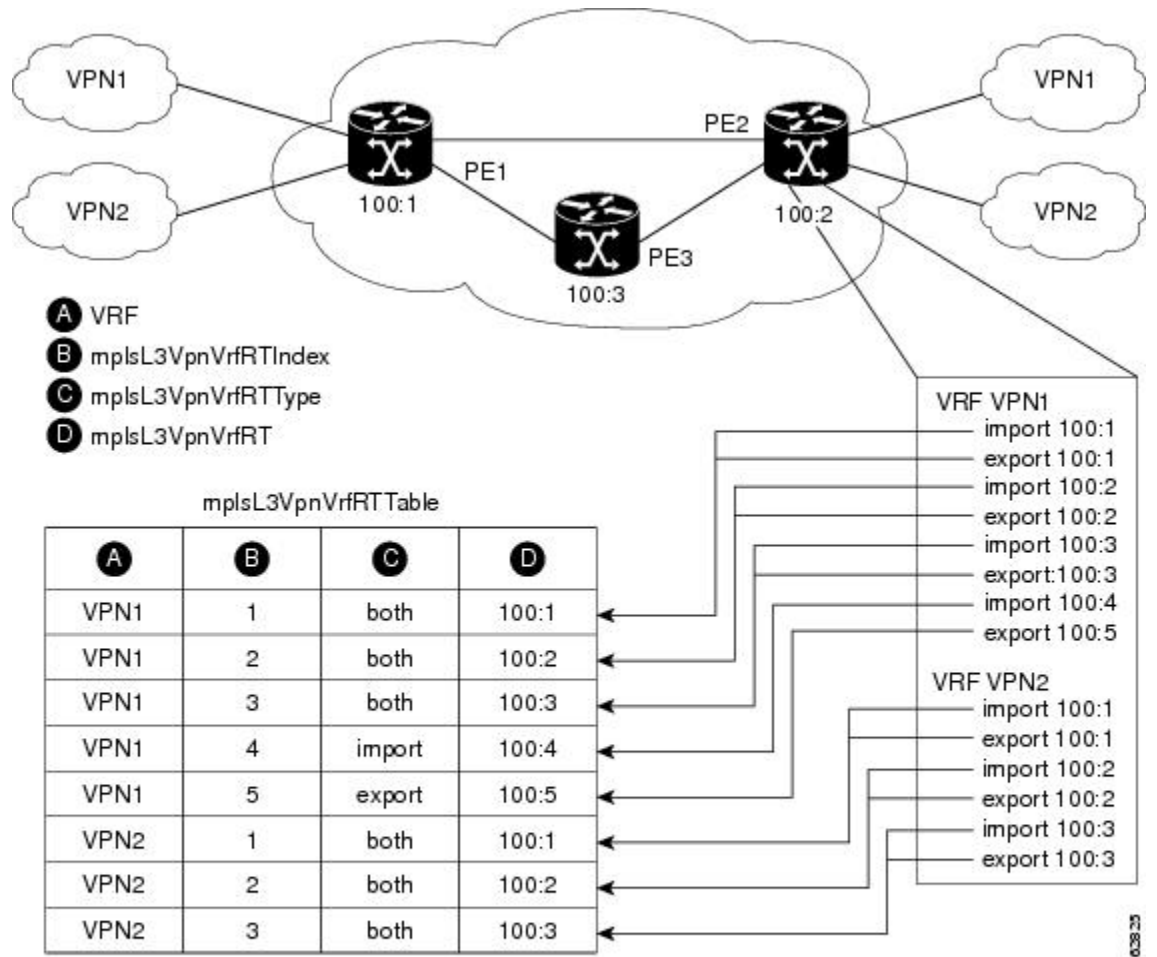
VPN1

VPN2

100:1

PE1

PE2

100:2

VPN1

VPN2

PE3

100:3

A VRF
B mplsL3VpnVrfRTIndex
C mplsL3VpnVrfRTType
D mplsL3VpnVrfRT

mplsL3VpnVrfRTTable

| A | B | C | D |
|---|---|---|---|
| VPN1 | 1 | both | 100:1 |
| VPN1 | 2 | both | 100:2 |
| VPN1 | 3 | both | 100:3 |
| VPN1 | 4 | import | 100:4 |
| VPN1 | 5 | export | 100:5 |
| VPN2 | 1 | both | 100:1 |
| VPN2 | 2 | both | 100:2 |
| VPN2 | 3 | both | 100:3 |

VRF VPN1
import 100:1
export 100:1
import 100:2
export 100:2
import 100:3
export:100:3
import 100:4
export 100:5

VRF VPN2
import 100:1
export 100:1
import 100:2
export 100:2
import 100:3
export 100:3

62825